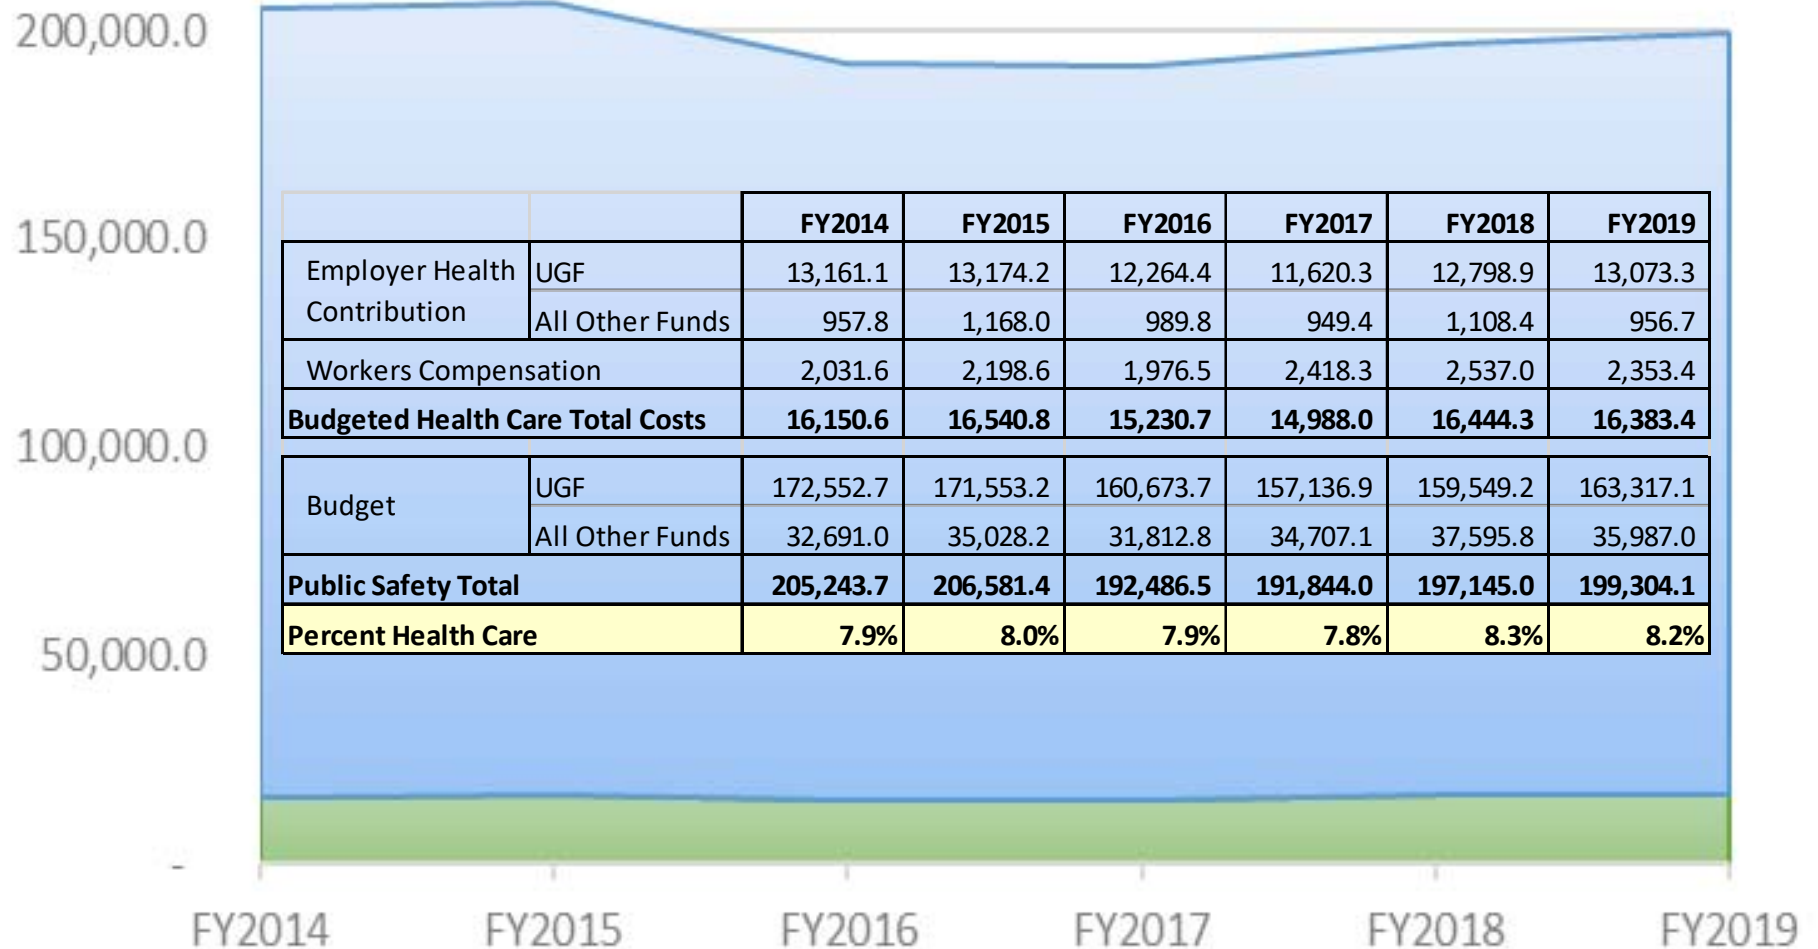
200,000.0

150,000.0

100,000.0

50,000.0

-

| | | FY2014 | FY2015 | FY2016 | FY2017 | FY2018 | FY2019 |
|---|---|---|---|---|---|---|---|
| Employer Health Contribution | UGF | 13,161.1 | 13,174.2 | 12,264.4 | 11,620.3 | 12,798.9 | 13,073.3 |
| | All Other Funds | 957.8 | 1,168.0 | 989.8 | 949.4 | 1,108.4 | 956.7 |
| Workers Compensation | | 2,031.6 | 2,198.6 | 1,976.5 | 2,418.3 | 2,537.0 | 2,353.4 |
| **Budgeted Health Care Total Costs** | | **16,150.6** | **16,540.8** | **15,230.7** | **14,988.0** | **16,444.3** | **16,383.4** |

| | | | | | | | |
|---|---|---|---|---|---|---|---|
| Budget | UGF | 172,552.7 | 171,553.2 | 160,673.7 | 157,136.9 | 159,549.2 | 163,317.1 |
| | All Other Funds | 32,691.0 | 35,028.2 | 31,812.8 | 34,707.1 | 37,595.8 | 35,987.0 |
| **Public Safety Total** | | **205,243.7** | **206,581.4** | **192,486.5** | **191,844.0** | **197,145.0** | **199,304.1** |
| **Percent Health Care** | | **7.9%** | **8.0%** | **7.9%** | **7.8%** | **8.3%** | **8.2%** |

FY2014 FY2015 FY2016 FY2017 FY2018 FY2019